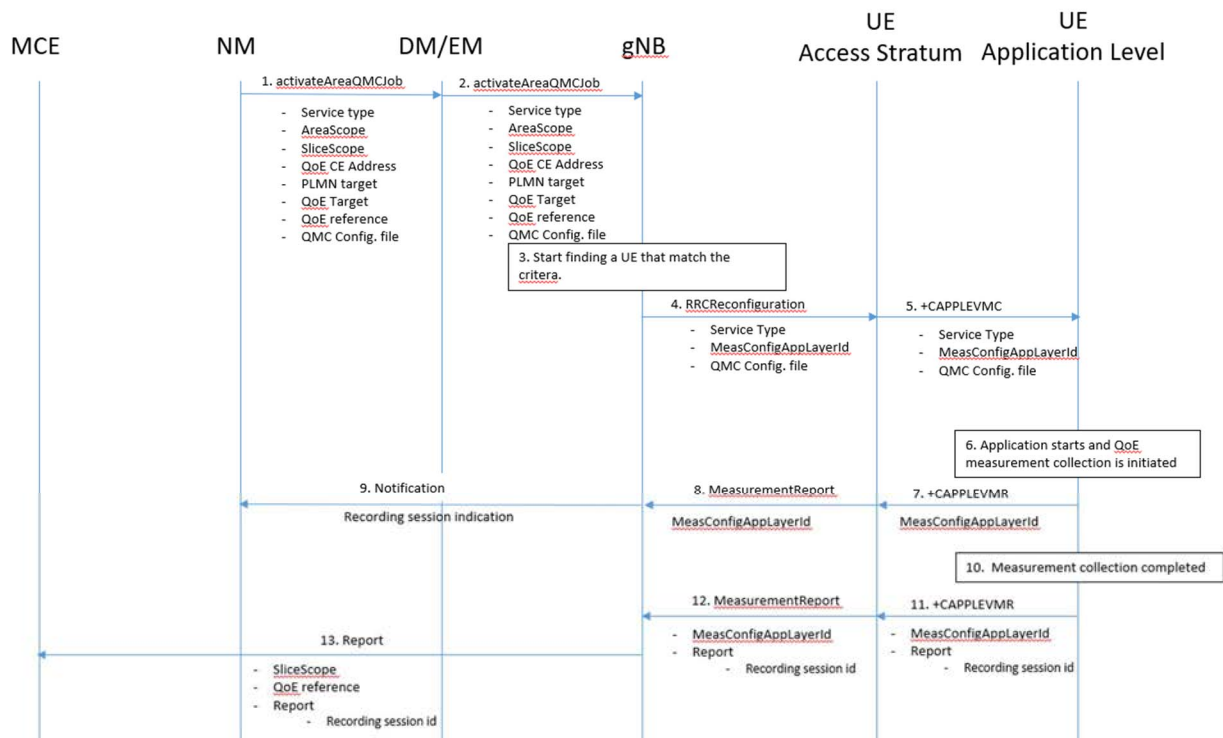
MCE NM DM/EM gNB UE Access Stratum UE Application Level

1. activateAreaQMCJob
- Service type
- AreaScope
- SliceScope
- QoE CE Address
- PLMN target
- QoE Target
- QoE reference
- QMC Config. file

2. activateAreaQMCJob
- Service type
- AreaScope
- SliceScope
- QoE CE Address
- PLMN target
- QoE Target
- QoE reference
- QMC Config. file

3. Start finding a UE that match the critera.

4. RRCReconfiguration
- Service Type
- MeasConfigAppLayerId
- QMC Config. file

5. +CAPPLEVMC
- Service Type
- MeasConfigAppLayerId
- QMC Config. file

6. Application starts and QoE measurement collection is initiated

9. Notification
Recording session indication

8. MeasurementReport
MeasConfigAppLayerId

7. +CAPPLEVMR
MeasConfigAppLayerId

10. Measurement collection completed

12. MeasurementReport
- MeasConfigAppLayerId
- Report
- Recording session id

11. +CAPPLEVMR
- MeasConfigAppLayerId
- Report
- Recording session id

13. Report
- SliceScope
- QoE reference
- Report
- Recording session id